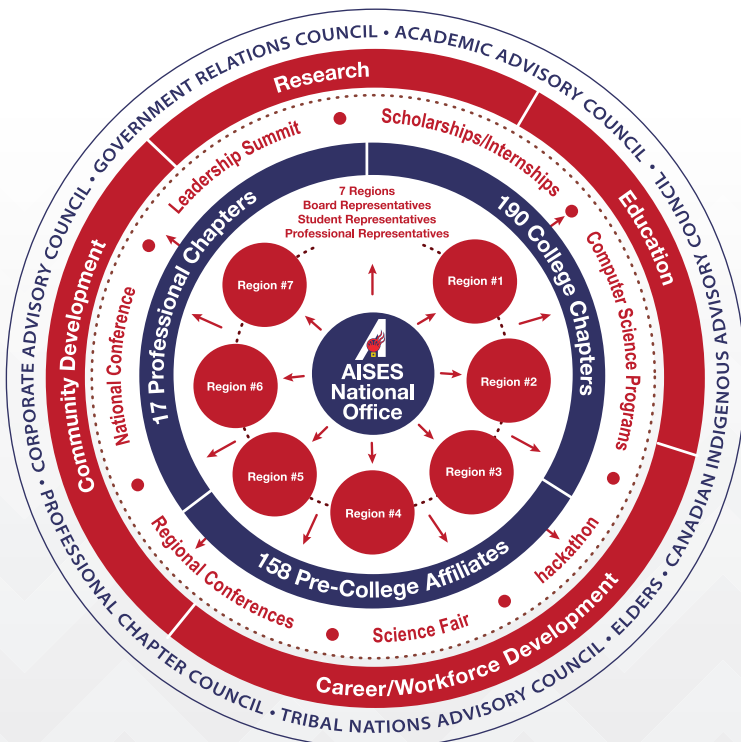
CORPORATE ADVISORY COUNCIL • GOVERNMENT RELATIONS COUNCIL • ACADEMIC ADVISORY COUNCIL • CANADIAN INDIGENOUS ADVISORY COUNCIL • ELDERS • TRIBAL NATIONS ADVISORY COUNCIL • PROFESSIONAL CHAPTER COUNCIL •

Research

Education

Career/Workforce Development

Community Development

Scholarships/Internships

Computer Science Programs

hackathon

Science Fair

Regional Conferences

National Conference

Leadership Summit

190 College Chapters

158 Pre-College Affiliates

17 Professional Chapters

7 Regions
Board Representatives
Student Representatives
Professional Representatives

Region #1

Region #2

Region #3

Region #4

Region #5

Region #6

Region #7

AISES
National
Office